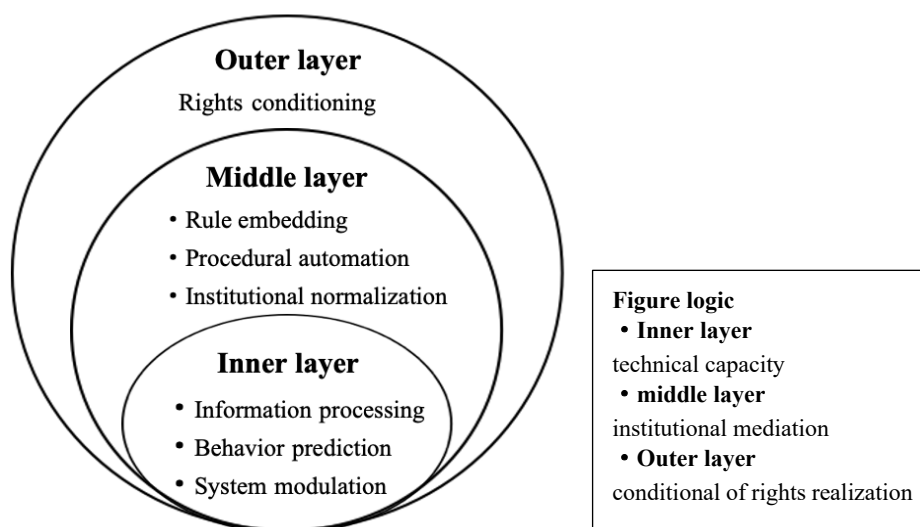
**Outer layer**
Rights conditioning

**Middle layer**
• Rule embedding
• Procedural automation
• Institutional normalization

**Inner layer**
• Information processing
• Behavior prediction
• System modulation

**Figure logic**
• **Inner layer**
technical capacity
• **middle layer**
institutional mediation
• **Outer layer**
conditional of rights realization